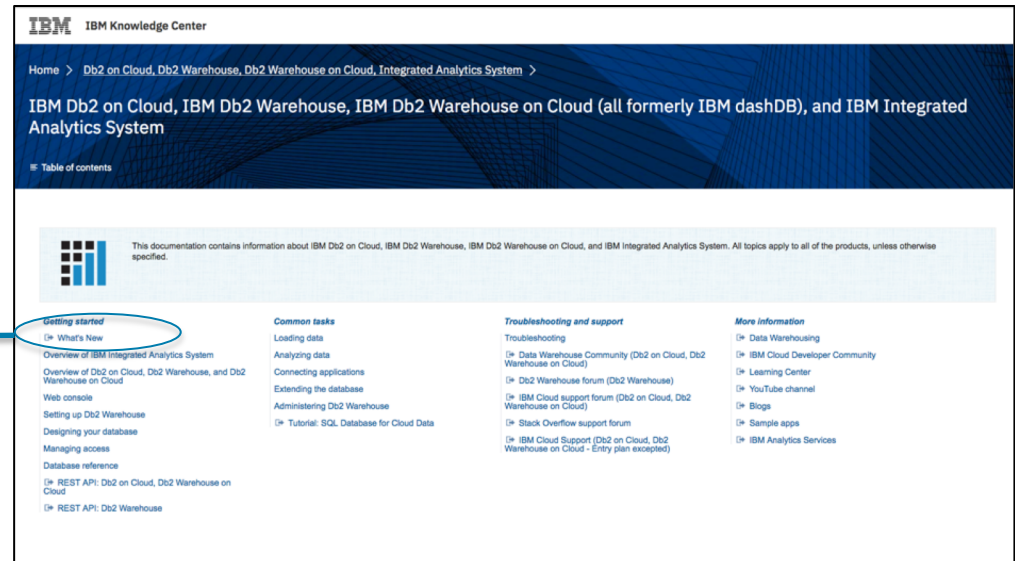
IBM IBM Knowledge Center

Home > Db2 on Cloud, Db2 Warehouse, Db2 Warehouse on Cloud, Integrated Analytics System >

IBM Db2 on Cloud, IBM Db2 Warehouse, IBM Db2 Warehouse on Cloud (all formerly IBM dashDB), and IBM Integrated Analytics System

Table of contents

This documentation contains information about IBM Db2 on Cloud, IBM Db2 Warehouse, IBM Db2 Warehouse on Cloud, and IBM Integrated Analytics System. All topics apply to all of the products, unless otherwise specified.

Getting started
What's New
Overview of IBM Integrated Analytics System
Overview of Db2 on Cloud, Db2 Warehouse, and Db2 Warehouse on Cloud
Web console
Setting up Db2 Warehouse
Designing your database
Managing access
Database reference
REST API: Db2 on Cloud, Db2 Warehouse on Cloud
REST API: Db2 Warehouse

Common tasks
Loading data
Analyzing data
Connecting applications
Extending the database
Administering Db2 Warehouse
Tutorial: SQL Database for Cloud Data

Troubleshooting and support
Troubleshooting
Data Warehouse Community (Db2 on Cloud, Db2 Warehouse on Cloud)
Db2 Warehouse forum (Db2 Warehouse)
IBM Cloud support forum (Db2 on Cloud, Db2 Warehouse on Cloud)
Stack Overflow support forum
IBM Cloud Support (Db2 on Cloud, Db2 Warehouse on Cloud - Entry plan excepted)

More information
Data Warehousing
IBM Cloud Developer Community
Learning Center
YouTube channel
Blogs
Sample apps
IBM Analytics Services